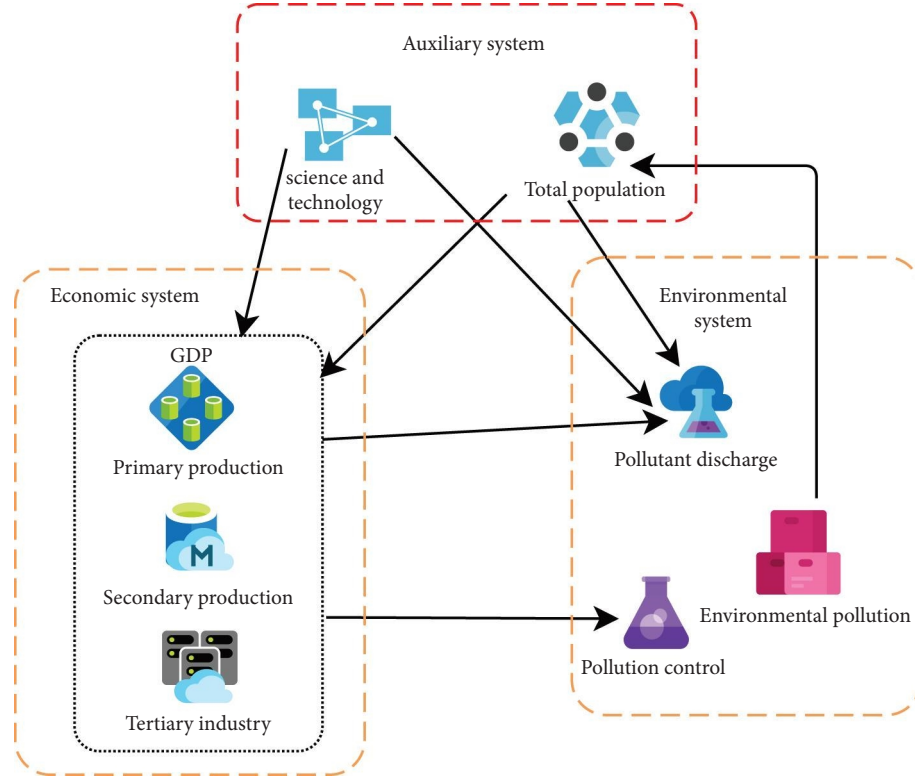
Auxiliary system

science and technology

Total population

Economic system

GDP

Primary production

Secondary production

Tertiary industry

Environmental system

Pollutant discharge

Environmental pollution

Pollution control